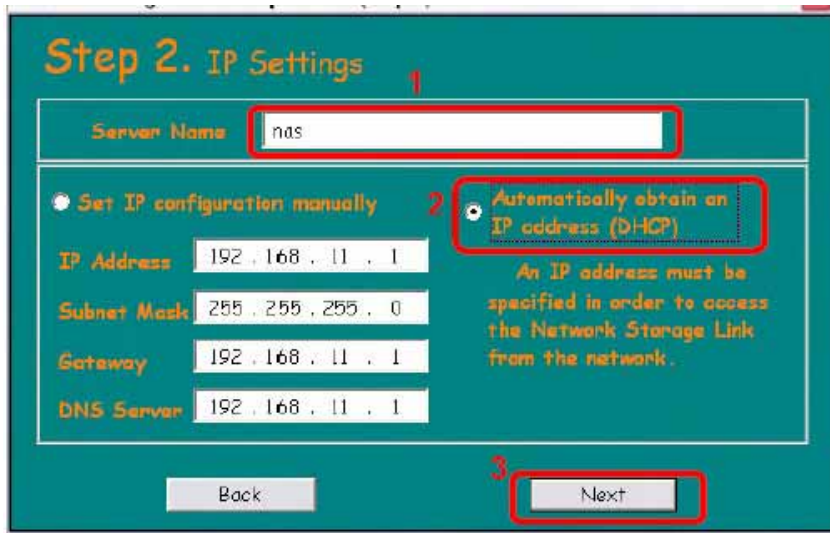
Step 2. IP Settings

1

Server Name nas

Set IP configuration manually

2 Automatically obtain an IP address (DHCP)

IP Address 192 . 168 . 11 . 1

Subnet Mask 255 . 255 . 255 . 0

Gateway 192 . 168 . 11 . 1

DNS Server 192 . 168 . 11 . 1

An IP address must be specified in order to access the Network Storage Link from the network.

3

Back

Next